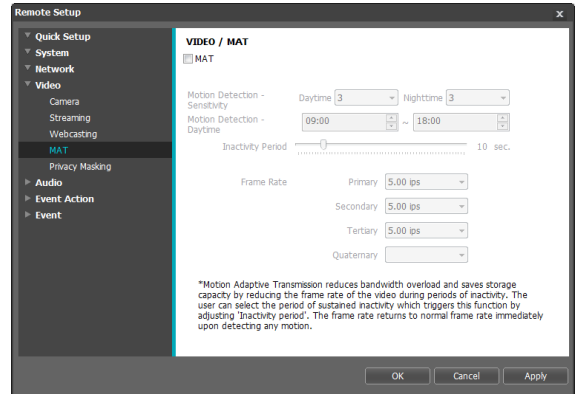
Remote Setup

x

Quick Setup
System
Network
Video
Camera
Streaming
Webcasting
MAT
Privacy Masking
Audio
Event Action
Event

VIDEO / MAT

MAT

Motion Detection - Sensitivity
Daytime 3
Nighttime 3

Motion Detection - Daytime
09:00 ~ 18:00

Inactivity Period
10 sec.

Frame Rate
Primary 5.00 ips
Secondary 5.00 ips
Tertiary 5.00 ips
Quaternary

*Motion Adaptive Transmission reduces bandwidth overload and saves storage capacity by reducing the frame rate of the video during periods of inactivity. The user can select the period of sustained inactivity which triggers this function by adjusting 'Inactivity period'. The frame rate returns to normal frame rate immediately upon detecting any motion.

OK
Cancel
Apply